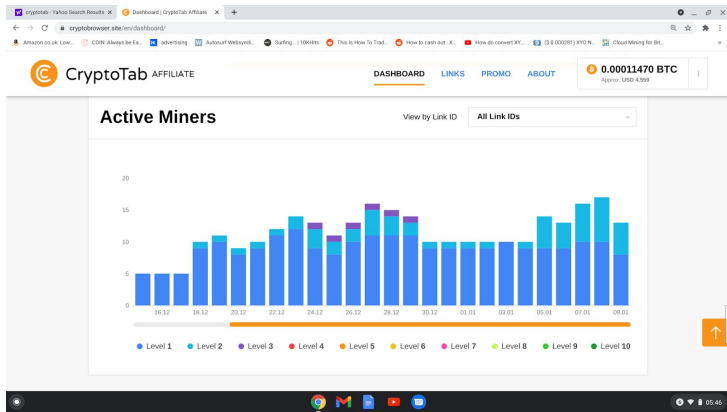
cryptotab - Yahoo Search Results ×
Dashboard | CryptoTab Affiliate ×
+
cryptobrowser.site/en/dashboard/
Amazon.co.uk: Low...
COIN: Always Be Ea...
advertising
Autosurf Websyndi...
Surfing... | 10KHits
This is How To Trad...
How to cash out : X...
How do convert XY...
($ 0.000281) XYO N...
Cloud Mining for Bit...

CryptoTab AFFILIATE
DASHBOARD
LINKS
PROMO
ABOUT
0.00011470 BTC
Approx. USD 4.559

Active Miners
View by Link ID
All Link IDs

20
15
10
5
0
16.12
18.12
20.12
22.12
24.12
26.12
28.12
30.12
01.01
03.01
05.01
07.01
09.01

Level 1
Level 2
Level 3
Level 4
Level 5
Level 6
Level 7
Level 8
Level 9
Level 10

05:46